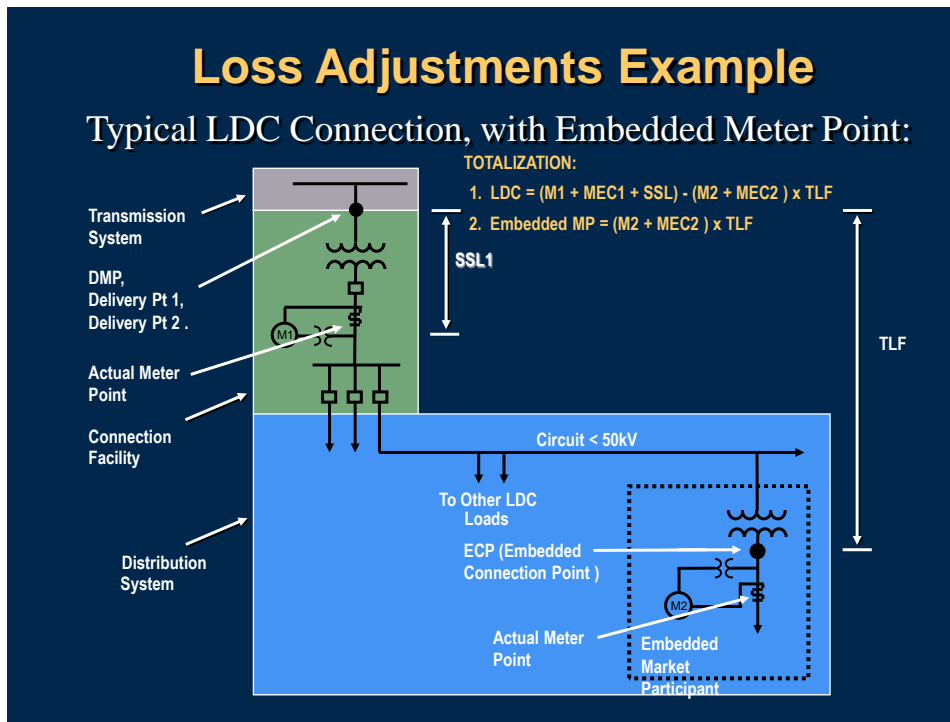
Loss Adjustments Example

Typical LDC Connection, with Embedded Meter Point:

TOTALIZATION:

1. LDC = (M1 + MEC1 + SSL) - (M2 + MEC2 ) x TLF

2. Embedded MP = (M2 + MEC2 ) x TLF

Transmission System

DMP, Delivery Pt 1, Delivery Pt 2 .

SSL1

M1

Actual Meter Point

Connection Facility

TLF

Circuit < 50kV

To Other LDC Loads

Distribution System

ECP (Embedded Connection Point )

M2

Actual Meter Point

Embedded Market Participant